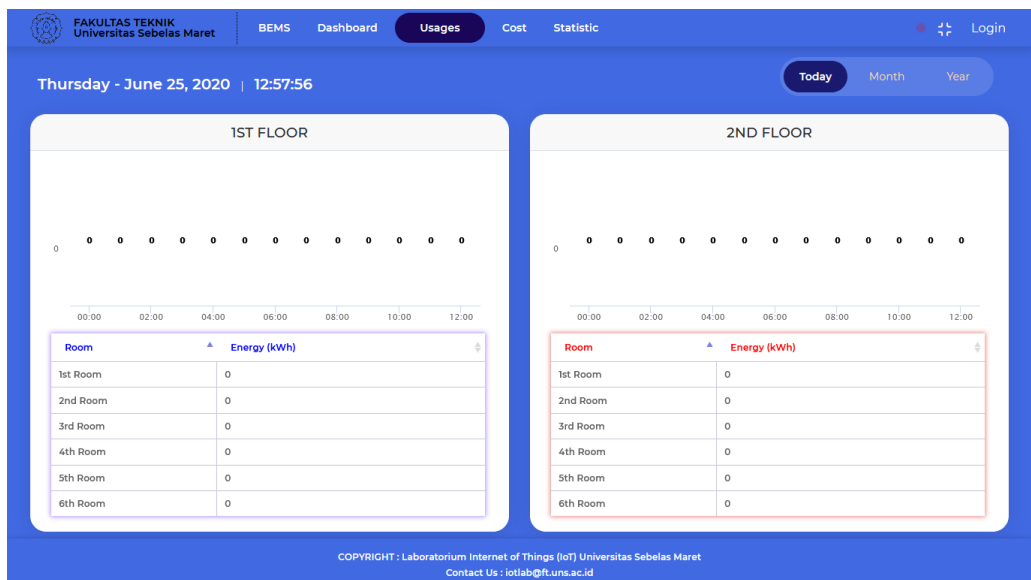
FAKULTAS TEKNIK
Universitas Sebelas Maret

BEMS Dashboard Usages Cost Statistic

Login

Thursday - June 25, 2020 | 12:57:56

Today Month Year

1ST FLOOR

0

0 0 0 0 0 0 0 0 0 0 0 0 0

00:00 02:00 04:00 06:00 08:00 10:00 12:00

| Room | Energy (kWh) |
|---|---|
| 1st Room | 0 |
| 2nd Room | 0 |
| 3rd Room | 0 |
| 4th Room | 0 |
| 5th Room | 0 |
| 6th Room | 0 |

2ND FLOOR

0

0 0 0 0 0 0 0 0 0 0 0 0 0

00:00 02:00 04:00 06:00 08:00 10:00 12:00

| Room | Energy (kWh) |
|---|---|
| 1st Room | 0 |
| 2nd Room | 0 |
| 3rd Room | 0 |
| 4th Room | 0 |
| 5th Room | 0 |
| 6th Room | 0 |

COPYRIGHT : Laboratorium Internet of Things (IoT) Universitas Sebelas Maret
Contact Us : iotlab@ft.uns.ac.id